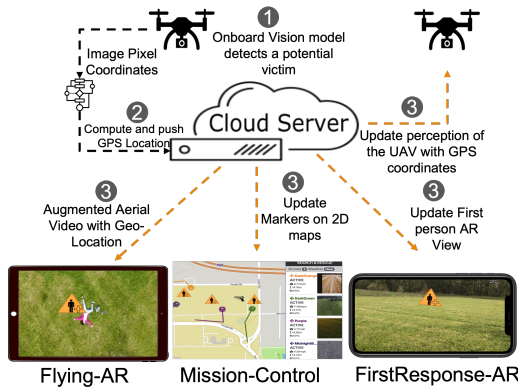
1 Onboard Vision model detects a potential victim

Image Pixel Coordinates

2 Compute and push GPS Location

Cloud Server

3 Update perception of the UAV with GPS coordinates

3 Augmented Aerial Video with Geo-Location

3 Update Markers on 2D maps

3 Update First person AR View

Flying-AR

Mission-Control

FirstResponse-AR